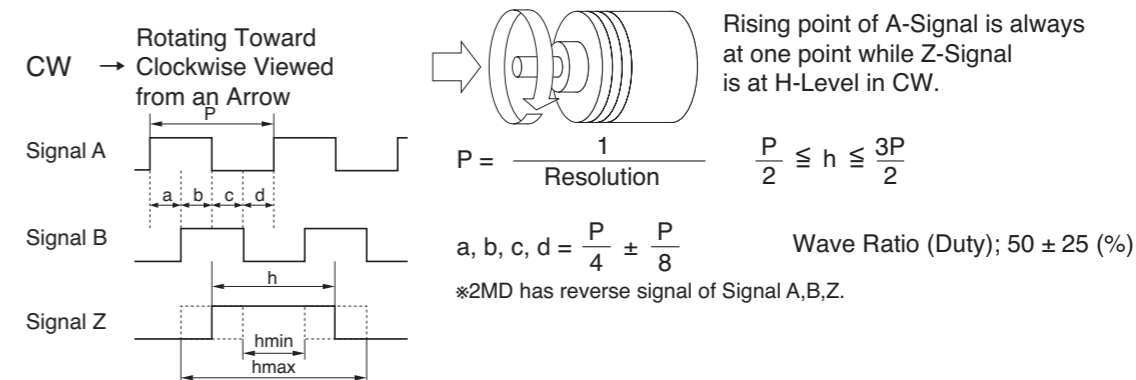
CW → Rotating Toward Clockwise Viewed from an Arrow

Rising point of A-Signal is always at one point while Z-Signal is at H-Level in CW.

P

Signal A

a b c d

Signal B

h

Signal Z

hmin

hmax

$P = \frac{1}{\text{Resolution}}$ $\frac{P}{2} \leqq h \leqq \frac{3P}{2}$

$a, b, c, d = \frac{P}{4} \pm \frac{P}{8}$ Wave Ratio (Duty); 50 ± 25 (%)

※2MD has reverse signal of Signal A,B,Z.